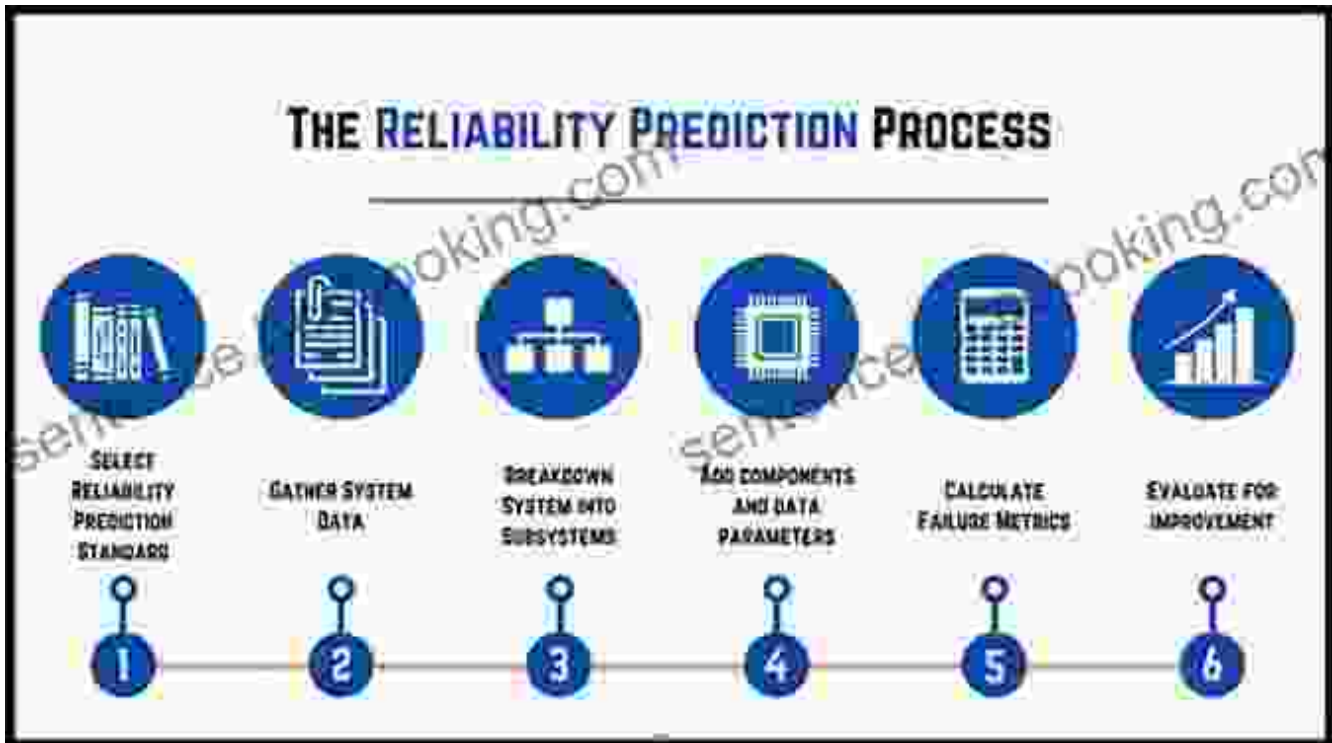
THE RELIABILITY PREDICTION PROCESS

SELECT RELIABILITY PREDICTION STANDARDS

GATHER SYSTEM DATA

BREAKDOWN SYSTEM INTO SUBSYSTEMS

ADD COMPONENTS AND DATA PARAMETERS

CALCULATE FAILURE METRICS

EVALUATE FOR IMPROVEMENT

1

2

3

4

5

6

sentencebooking.com

sentencebooking.com